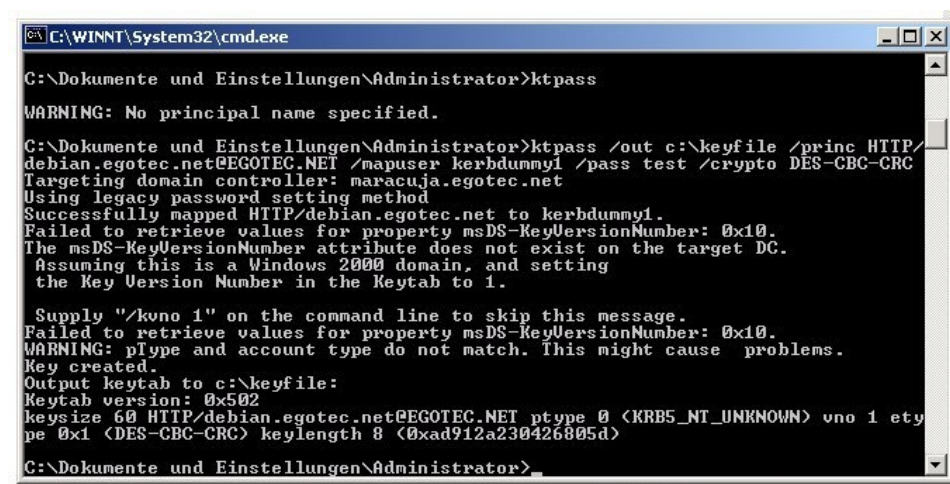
C:\WINNT\System32\cmd.exe

C:\Dokumente und Einstellungen\Administrator>ktpass

WARNING: No principal name specified.

C:\Dokumente und Einstellungen\Administrator>ktpass /out c:\keyfile /princ HTTP/debian.egotec.net@EGOTEC.NET /mapuser kerbdummy1 /pass test /crypto DES-CBC-CRC
Targeting domain controller: maracuja.egotec.net
Using legacy password setting method
Successfully mapped HTTP/debian.egotec.net to kerbdummy1.
Failed to retrieve values for property msDS-KeyVersionNumber: 0x10.
The msDS-KeyVersionNumber attribute does not exist on the target DC.
 Assuming this is a Windows 2000 domain, and setting
 the Key Version Number in the Keytab to 1.

 Supply "/kvno 1" on the command line to skip this message.
Failed to retrieve values for property msDS-KeyVersionNumber: 0x10.
WARNING: pType and account type do not match. This might cause problems.
Key created.
Output keytab to c:\keyfile:
Keytab version: 0x502
keysize 60 HTTP/debian.egotec.net@EGOTEC.NET ptype 0 (KRB5_NT_UNKNOWN) vno 1 etype 0x1 (DES-CBC-CRC) keylength 8 (0xad912a230426805d)

C:\Dokumente und Einstellungen\Administrator>_